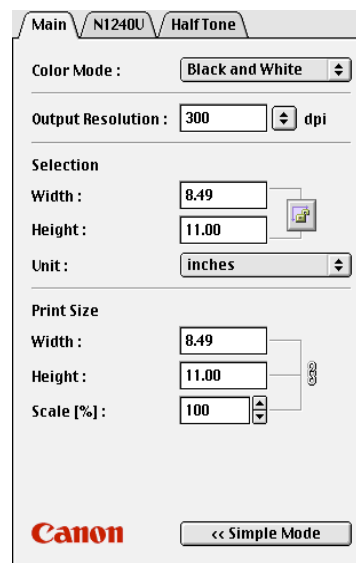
Main N1240U Half Tone

Color Mode : Black and White

Output Resolution : 300 dpi

Selection

Width : 8.49

Height : 11.00

Unit : inches

Print Size

Width : 8.49

Height : 11.00

Scale [%] : 100

Canon

<< Simple Mode